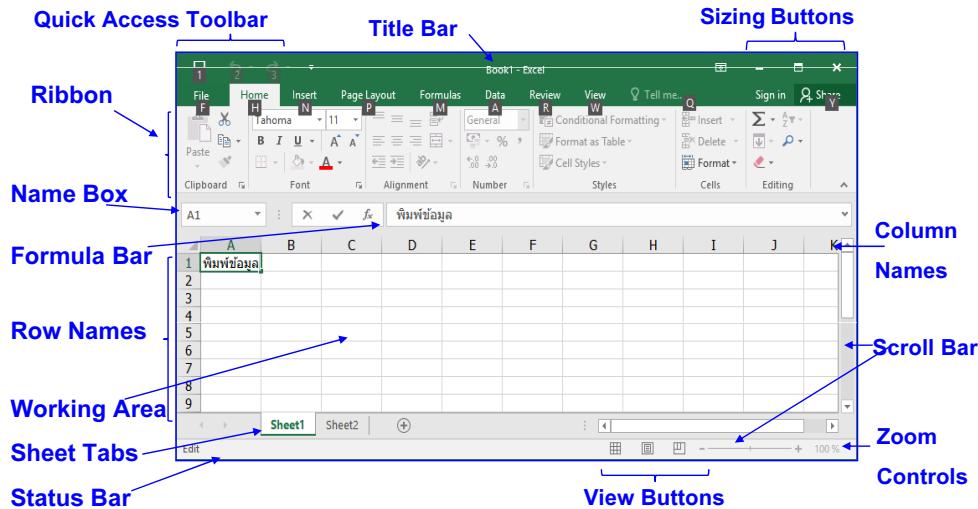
Quick Access Toolbar

Title Bar

Sizing Buttons

Ribbon

Name Box

Formula Bar

Row Names

Working Area

Sheet Tabs

Status Bar

View Buttons

Column Names

Scroll Bar

Zoom Controls

1 2 3

Book1 - Excel

File F Home H Insert N Page Layout P Formulas M Data A Review R View W Tell me... Q Sign in Share Y

Paste

Tahoma 11

B I U

A A

General

% ,

Conditional Formatting

Format as Table

Cell Styles

Insert

Delete

Format

Clipboard Font Alignment Number Styles Cells Editing

A1

fx

พิมพ์ข้อมูล

| | A | B | C | D | E | F | G | H | I | J | K |
|---|---|---|---|---|---|---|---|---|---|---|---|
| 1 | พิมพ์ข้อมูล | | | | | | | | | | |
| 2 | | | | | | | | | | | |
| 3 | | | | | | | | | | | |
| 4 | | | | | | | | | | | |
| 5 | | | | | | | | | | | |
| 6 | | | | | | | | | | | |
| 7 | | | | | | | | | | | |
| 8 | | | | | | | | | | | |
| 9 | | | | | | | | | | | |

Sheet1 Sheet2

Edit

100 %